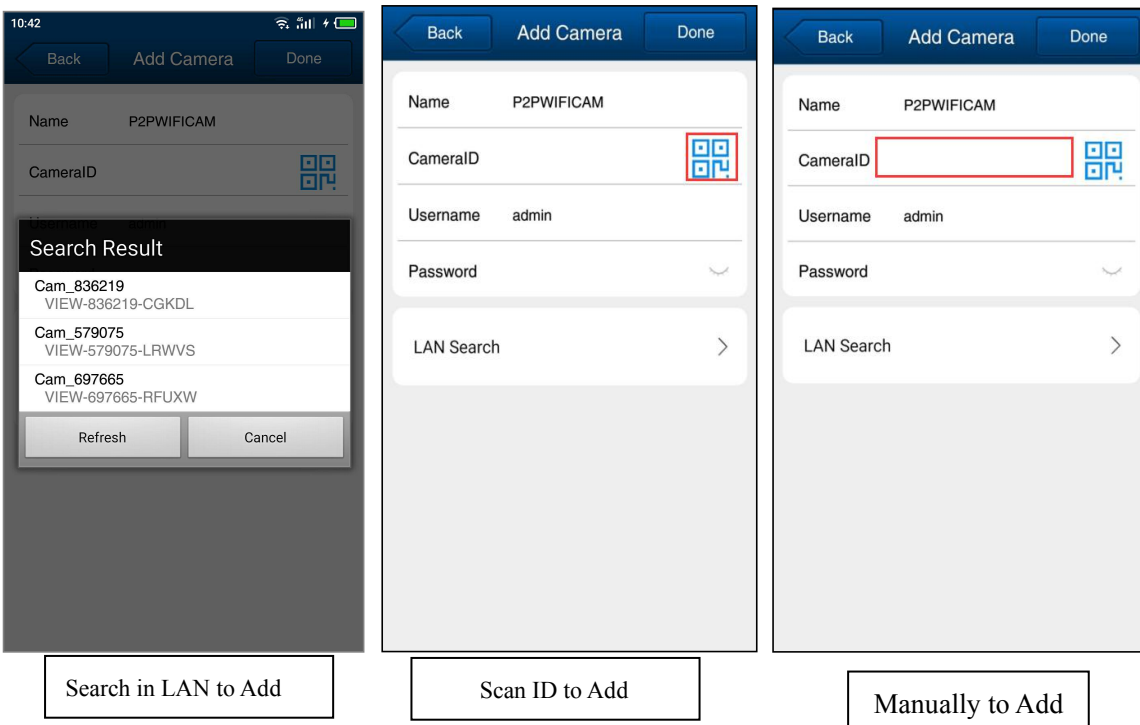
10:42

Back Add Camera Done

Name P2PWIFICAM

CameraID

Username admin

Search Result

Cam_836219
VIEW-836219-CGKDL

Cam_579075
VIEW-579075-LRWVS

Cam_697665
VIEW-697665-RFUXW

Refresh Cancel

Search in LAN to Add

Back Add Camera Done

Name P2PWIFICAM

CameraID

Username admin

Password

LAN Search

Scan ID to Add

Back Add Camera Done

Name P2PWIFICAM

CameraID

Username admin

Password

LAN Search

Manually to Add